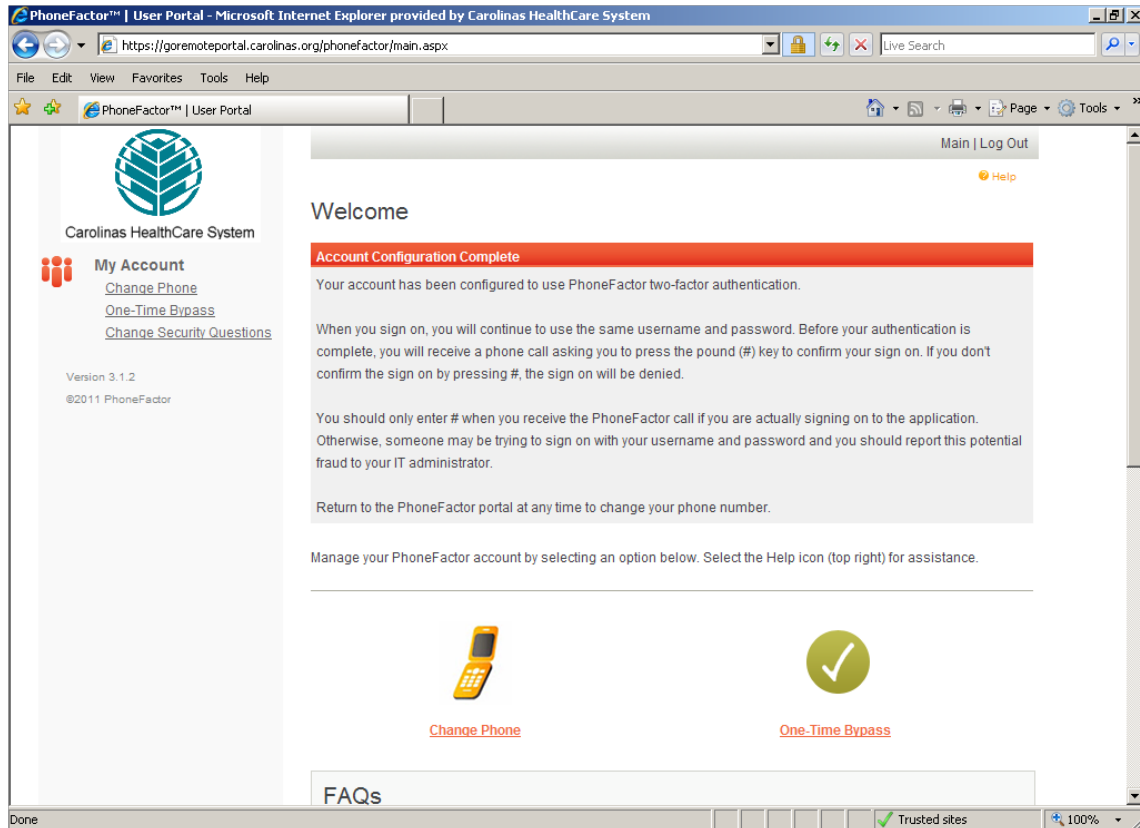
PhoneFactor™ | User Portal - Microsoft Internet Explorer provided by Carolinas HealthCare System

https://goremoteportal.carolinas.org/phonefactor/main.aspx

Live Search

File Edit View Favorites Tools Help

PhoneFactor™ | User Portal

Page Tools

Carolinas HealthCare System

My Account
Change Phone
One-Time Bypass
Change Security Questions

Version 3.1.2
©2011 PhoneFactor

Main | Log Out

Help

Welcome

Account Configuration Complete

Your account has been configured to use PhoneFactor two-factor authentication.

When you sign on, you will continue to use the same username and password. Before your authentication is complete, you will receive a phone call asking you to press the pound (#) key to confirm your sign on. If you don't confirm the sign on by pressing #, the sign on will be denied.

You should only enter # when you receive the PhoneFactor call if you are actually signing on to the application. Otherwise, someone may be trying to sign on with your username and password and you should report this potential fraud to your IT administrator.

Return to the PhoneFactor portal at any time to change your phone number.

Manage your PhoneFactor account by selecting an option below. Select the Help icon (top right) for assistance.

Change Phone

One-Time Bypass

FAQs

Done

Trusted sites

100%